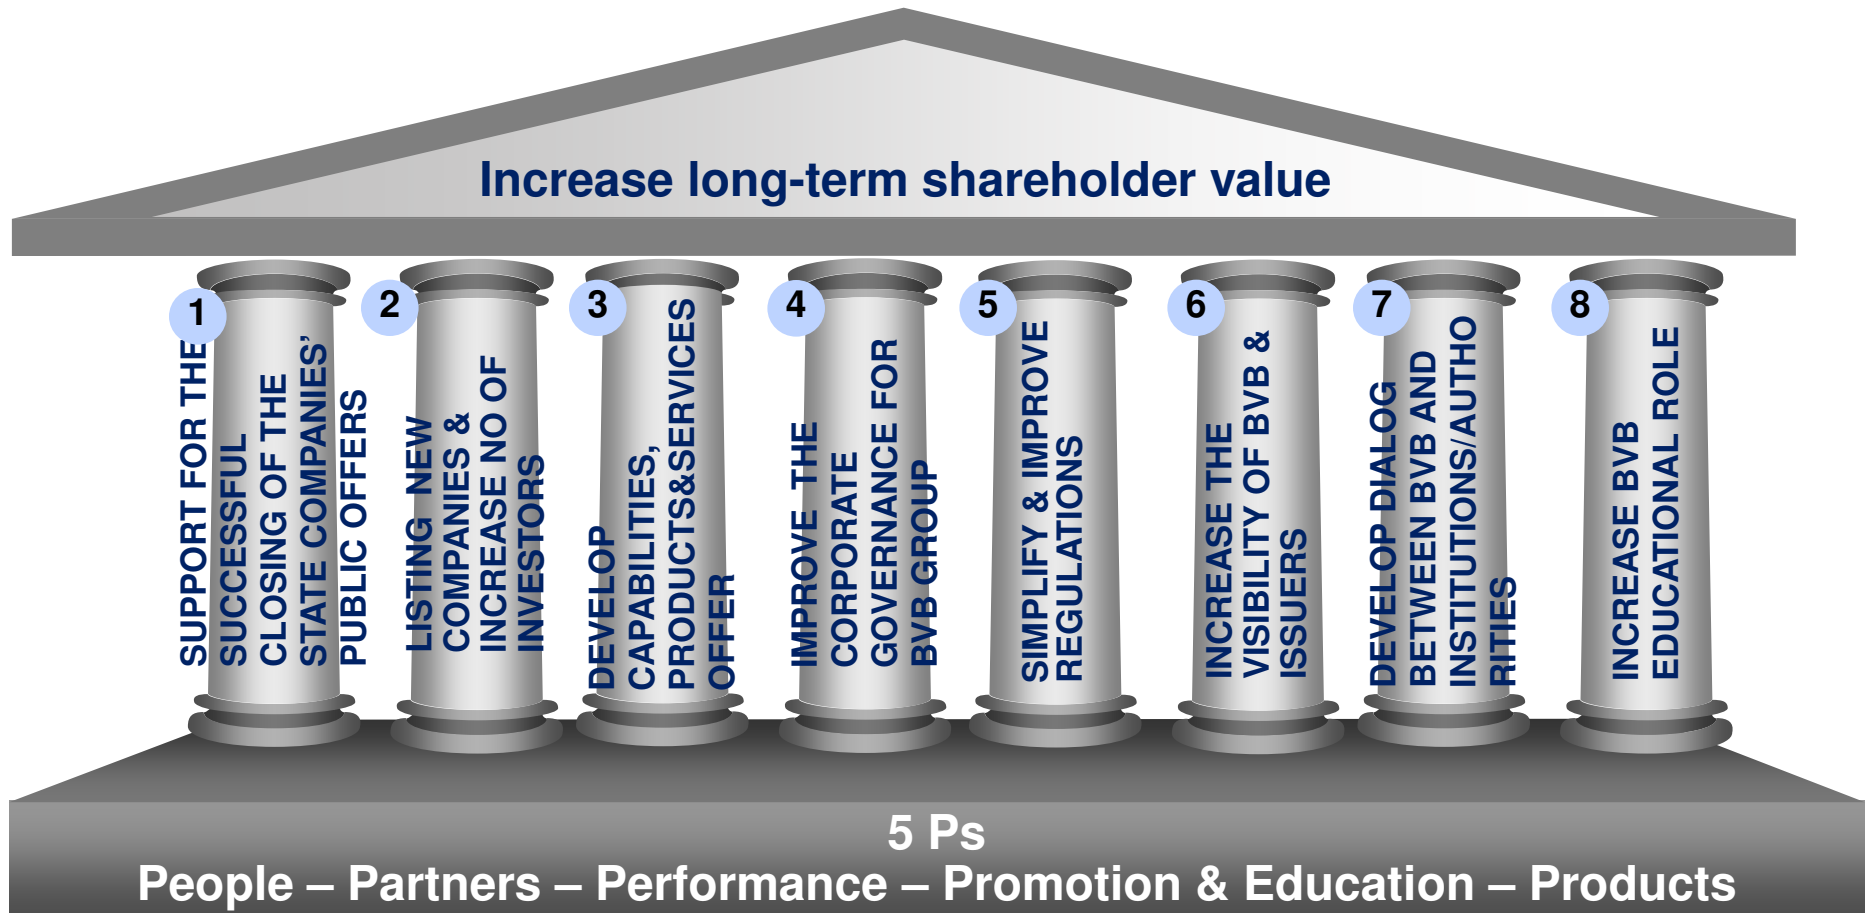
Increase long-term shareholder value

1
SUPPORT FOR THE SUCCESSFUL CLOSING OF THE STATE COMPANIES' PUBLIC OFFERS

2
LISTING NEW COMPANIES & INCREASE NO OF INVESTORS

3
DEVELOP CAPABILITIES, PRODUCTS&SERVICES OFFER

4
IMPROVE THE CORPORATE GOVERNANCE FOR BVB GROUP

5
SIMPLIFY & IMPROVE REGULATIONS

6
INCREASE THE VISIBILITY OF BVB & ISSUERS

7
DEVELOP DIALOG BETWEEN BVB AND INSTITUTIONS/AUTHORITIES

8
INCREASE BVB EDUCATIONAL ROLE

5 Ps
People – Partners – Performance – Promotion & Education – Products